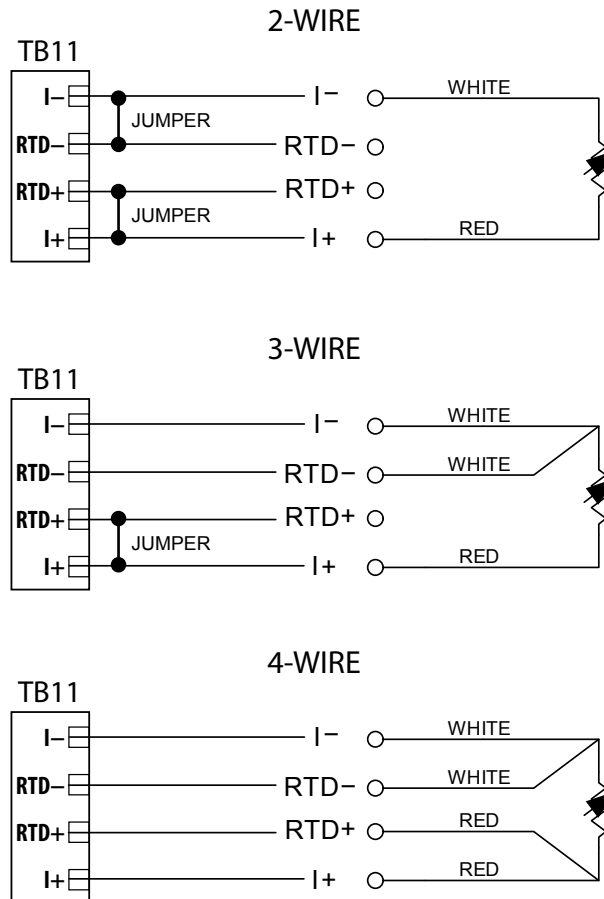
2-WIRE

TB11

I−
RTD−
RTD+
I+

JUMPER
JUMPER

I−
RTD−
RTD+
I+

WHITE
RED

3-WIRE

TB11

I−
RTD−
RTD+
I+

JUMPER

I−
RTD−
RTD+
I+

WHITE
WHITE
RED

4-WIRE

TB11

I−
RTD−
RTD+
I+

I−
RTD−
RTD+
I+

WHITE
WHITE
RED
RED